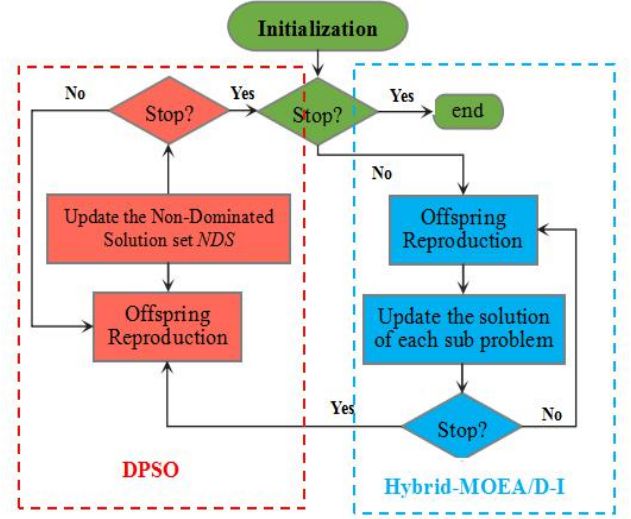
Initialization

No
Stop?
Yes
Stop?
Yes
end

No

Update the Non-Dominated Solution set *NDS*

Offspring Reproduction

Offspring Reproduction

Update the solution of each sub problem

Yes
Stop?
No

DPSO

Hybrid-MOEA/D-I